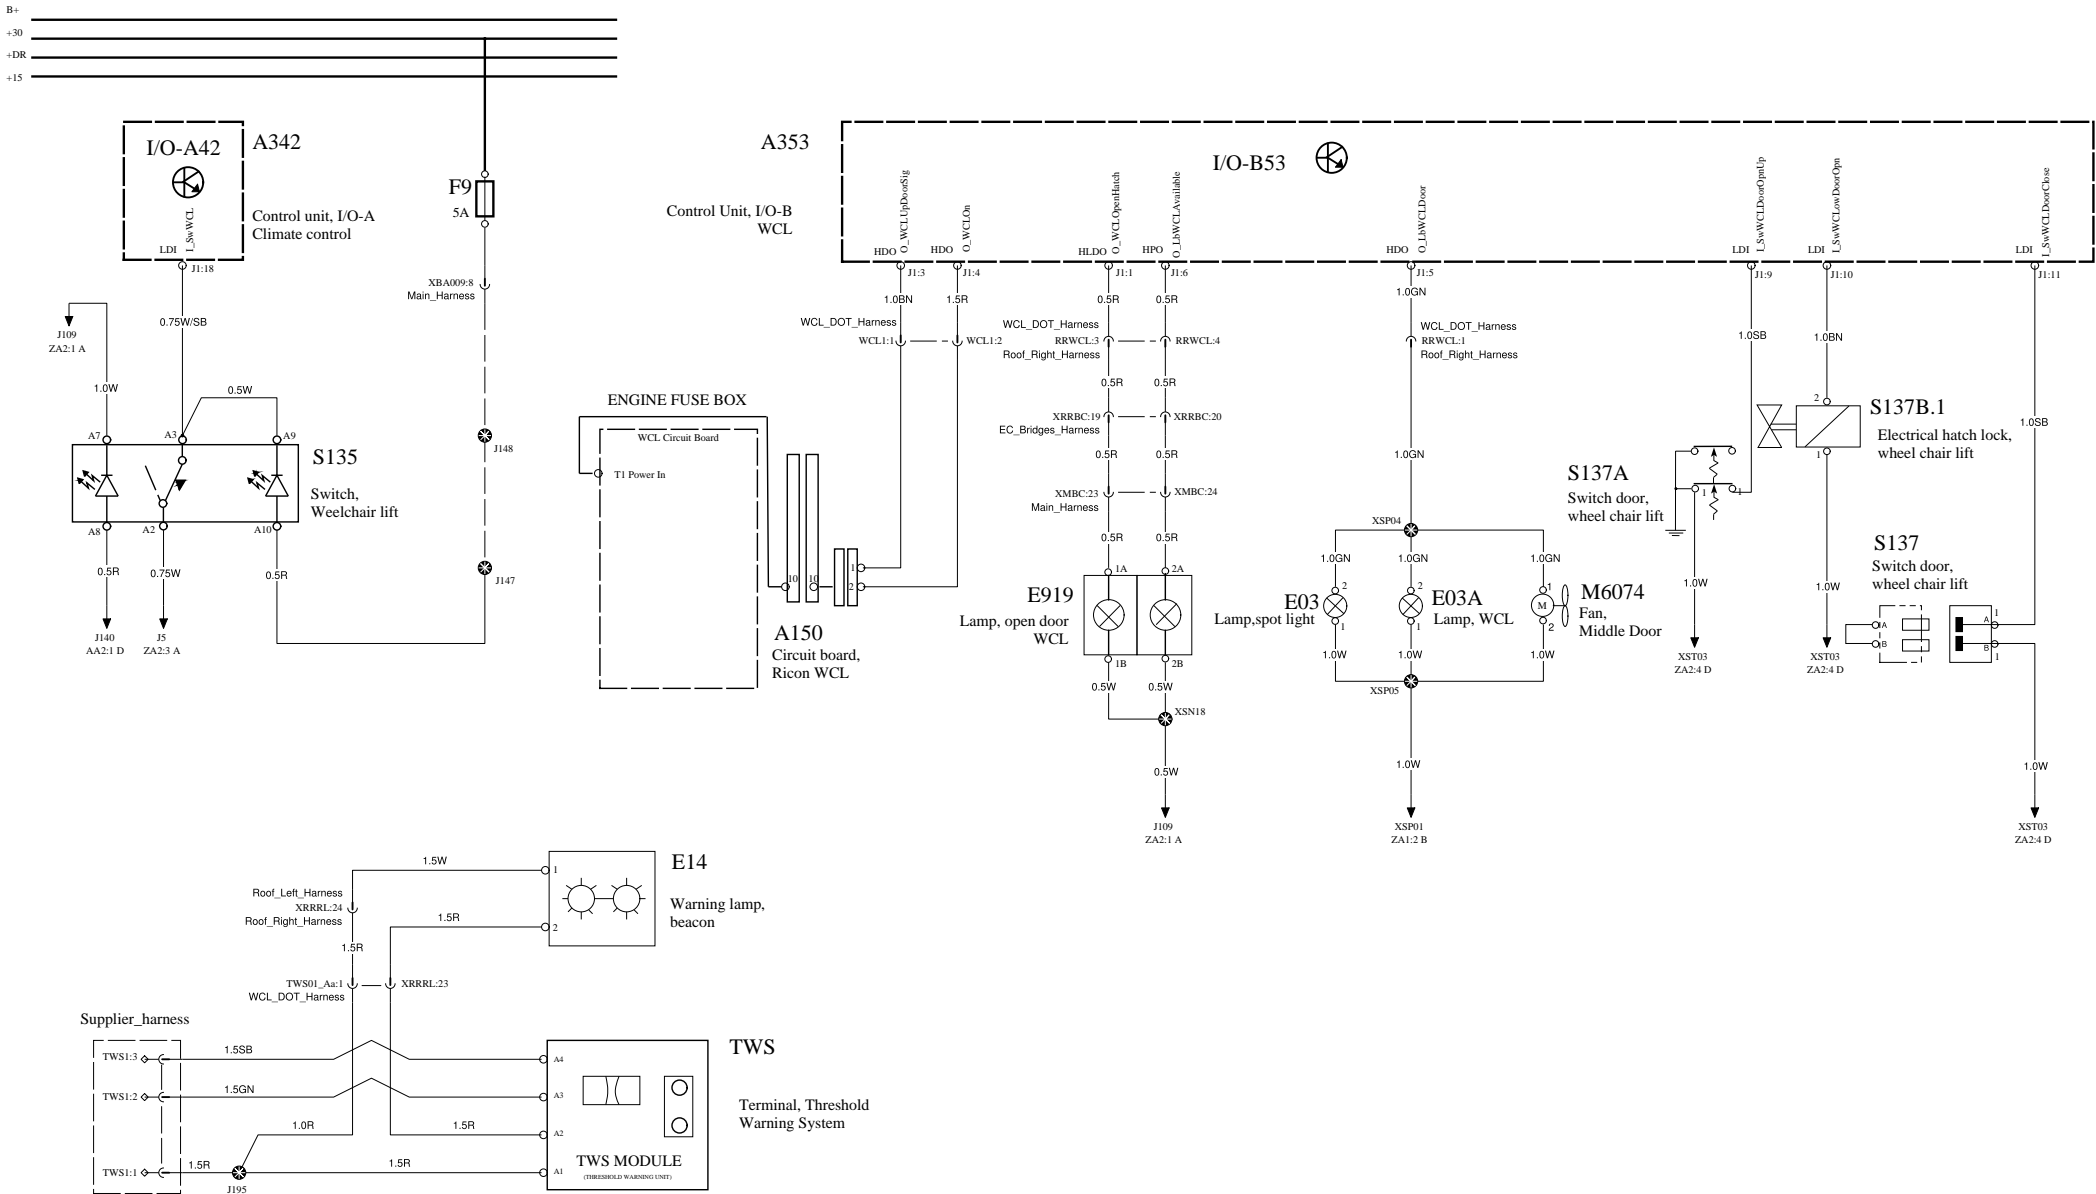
B+
+30
+DR
+15

I/O-A42
A342
I_SwWCL
LDI
J1:18
Control unit, I/O-A
Climate control

F9
5A
XBA009:8
Main_Harness
J148
J147

J109
ZA2:1 A
0.75W/SB
1.0W
0.5W
A7
A3
A9
S135
Switch,
Weelchair lift
A8
A2
A10
0.5R
0.75W
0.5R
J140
AA2:1 D
J5
ZA2:3 A

A353
I/O-B53
Control Unit, I/O-B
WCL
HDO
O_WCLUpDoorSig
HDO
O_WCLOn
HLDO
O_WCLOpenHatch
HPO
O_LbWCLAvailable
HDO
O_LbWCLDoor
LDI
I_SwWCLDoorOpnUp
LDI
I_SwWCLLowDoorOpn
LDI
I_SwWCLDoorClose
J1:3
J1:4
J1:1
J1:6
J1:5
J1:9
J1:10
J1:11
1.0BN
1.5R
0.5R
0.5R
1.0GN
WCL_DOT_Harness
WCL1:1
WCL1:2
WCL_DOT_Harness
RRWCL:3
RRWCL:4
Roof_Right_Harness
0.5R
0.5R
XRRBC:19
XRRBC:20
EC_Bridges_Harness
0.5R
0.5R
XMBC:23
XMBC:24
Main_Harness
0.5R
0.5R
WCL_DOT_Harness
RRWCL:1
Roof_Right_Harness
1.0GN

ENGINE FUSE BOX
WCL Circuit Board
T1 Power In
10
10
1
2
A150
Circuit board,
Ricon WCL

1A
2A
E919
Lamp, open door
WCL
1B
2B
0.5W
0.5W
XSN18
0.5W
J109
ZA2:1 A

XSP04
1.0GN
1.0GN
1.0GN
E03
Lamp,spot light
E03A
Lamp, WCL
M6074
Fan,
Middle Door
2
1
2
1
1
2
M
1.0W
1.0W
1.0W
XSP05
1.0W
XSP01
ZA1:2 B

1.0SB
1.0BN
2
S137B.1
Electrical hatch lock,
wheel chair lift
1
S137A
Switch door,
wheel chair lift
1
1
1.0W
XST03
ZA2:4 D
1.0W
XST03
ZA2:4 D
1.0SB
S137
Switch door,
wheel chair lift
A
B
A
B
1
1
1.0W
XST03
ZA2:4 D

E14
1.5W
1
Roof_Left_Harness
XRRRL:24
Roof_Right_Harness
1.5R
2
Warning lamp,
beacon
1.5R
TWS01_Aa:1
WCL_DOT_Harness
XRRRL:23

Supplier_harness
TWS
TWS1:3
1.5SB
A4
TWS1:2
1.5GN
A3
Terminal, Threshold
Warning System
1.0R
1.5R
A2
TWS1:1
1.5R
1.5R
A1
J195
TWS MODULE
(THRESHOLD WARNING UNIT)